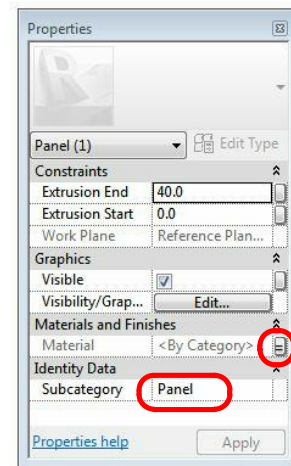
Properties

Panel (1)

Edit Type

| Constraints | |
|---|---|
| Extrusion End | 40.0 |
| Extrusion Start | 0.0 |
| Work Plane | Reference Plan... |

| Graphics | |
|---|---|
| Visible | ☑ |
| Visibility/Grap... | Edit... |

| Materials and Finishes | |
|---|---|
| Material | <By Category> |

| Identity Data | |
|---|---|
| Subcategory | Panel |

Properties help

Apply